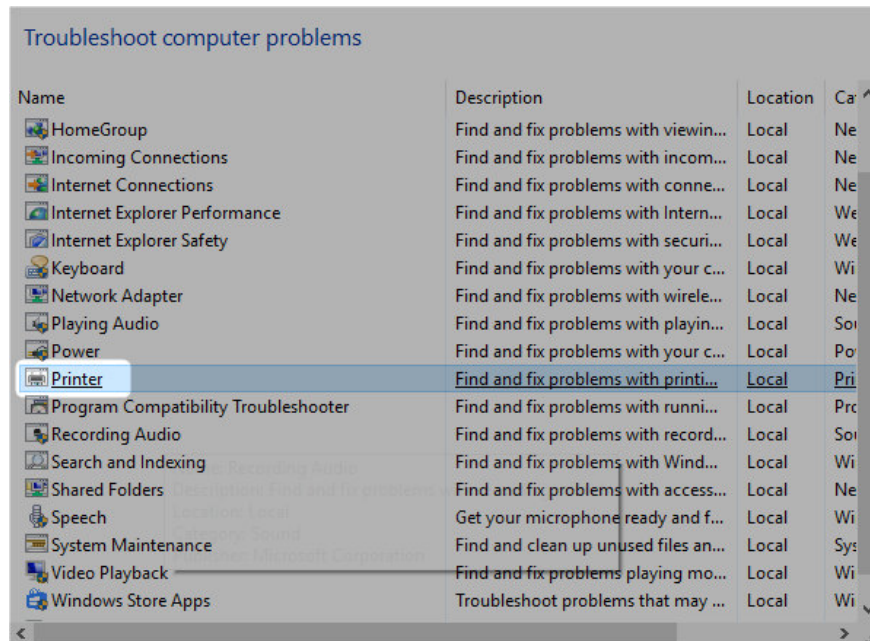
Troubleshoot computer problems

| Name | Description | Location | Ca |
|---|---|---|---|
| HomeGroup | Find and fix problems with viewin... | Local | Ne |
| Incoming Connections | Find and fix problems with incom... | Local | Ne |
| Internet Connections | Find and fix problems with conne... | Local | Ne |
| Internet Explorer Performance | Find and fix problems with Intern... | Local | We |
| Internet Explorer Safety | Find and fix problems with securi... | Local | We |
| Keyboard | Find and fix problems with your c... | Local | Wi |
| Network Adapter | Find and fix problems with wirele... | Local | Ne |
| Playing Audio | Find and fix problems with playin... | Local | So |
| Power | Find and fix problems with your c... | Local | Po |
| Printer | Find and fix problems with printi... | Local | Pri |
| Program Compatibility Troubleshooter | Find and fix problems with runni... | Local | Pro |
| Recording Audio | Find and fix problems with record... | Local | So |
| Search and Indexing | Find and fix problems with Wind... | Local | Wi |
| Shared Folders | Find and fix problems with access... | Local | Ne |
| Speech | Get your microphone ready and f... | Local | Wi |
| System Maintenance | Find and clean up unused files an... | Local | Sys |
| Video Playback | Find and fix problems playing mo... | Local | Wi |
| Windows Store Apps | Troubleshoot problems that may ... | Local | Wi |

Name: Recording Audio
Description: Find and fix problems w
Location: Local
Category: Sound
Publisher: Microsoft Corporation